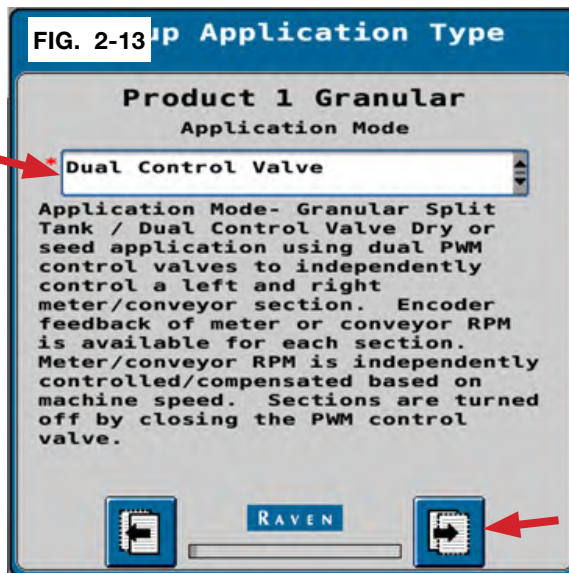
FIG. 2-13 up Application Type

Product 1 Granular
Application Mode

* Dual Control Valve

Application Mode- Granular Split Tank / Dual Control Valve Dry or seed application using dual PWM control valves to independently control a left and right meter/conveyor section. Encoder feedback of meter or conveyor RPM is available for each section. Meter/conveyor RPM is independently controlled/compensated based on machine speed. Sections are turned off by closing the PWM control valve.

RAVEN